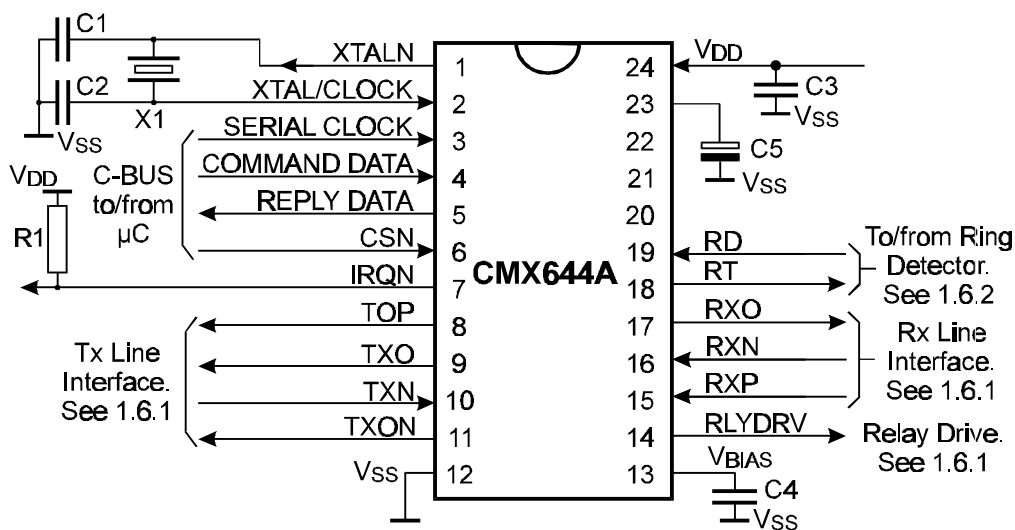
C1

C2

VSS

X1

XTALN

XTAL/CLOCK

SERIAL CLOCK

COMMAND DATA

REPLY DATA

CSN

IRQN

C-BUS to/from µC

VDD

R1

TOP

TXO

TXN

TXON

Tx Line Interface. See 1.6.1

VSS

1
2
3
4
5
6
7
8
9
10
11
12

CMX644A

24
23
22
21
20
19
18
17
16
15
14
13

VDD

C3

VSS

C5

VSS

RD

RT

To/from Ring Detector. See 1.6.2

RXO

RXN

RXP

Rx Line Interface. See 1.6.1

RLYDRV

Relay Drive. See 1.6.1

VBIAS

C4

VSS